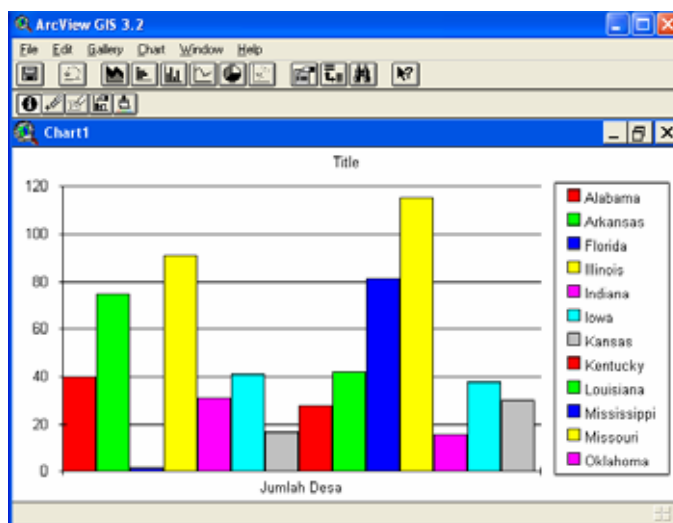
ArcView GIS 3.2

File Edit Gallery Chart Window Help

Chart1

Title

120
100
80
60
40
20
0

Jumlah Desa

Alabama
Arkansas
Florida
Illinois
Indiana
Iowa
Kansas
Kentucky
Louisiana
Mississippi
Missouri
Oklahoma